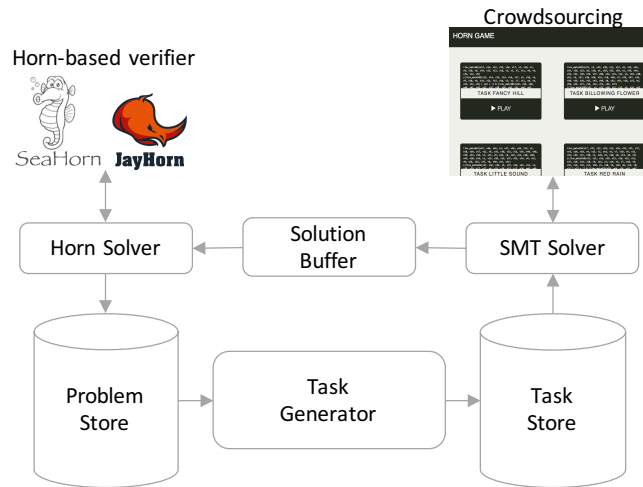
Crowdsourcing

HORN GAME

TASK FANCY HILL
▶ PLAY

TASK BILLOWING FLOWER
▶ PLAY

TASK LITTLE SOUND

TASK RED RAIN

Horn-based verifier

SeaHorn

JayHorn

Horn Solver

Solution Buffer

SMT Solver

Problem Store

Task Generator

Task Store